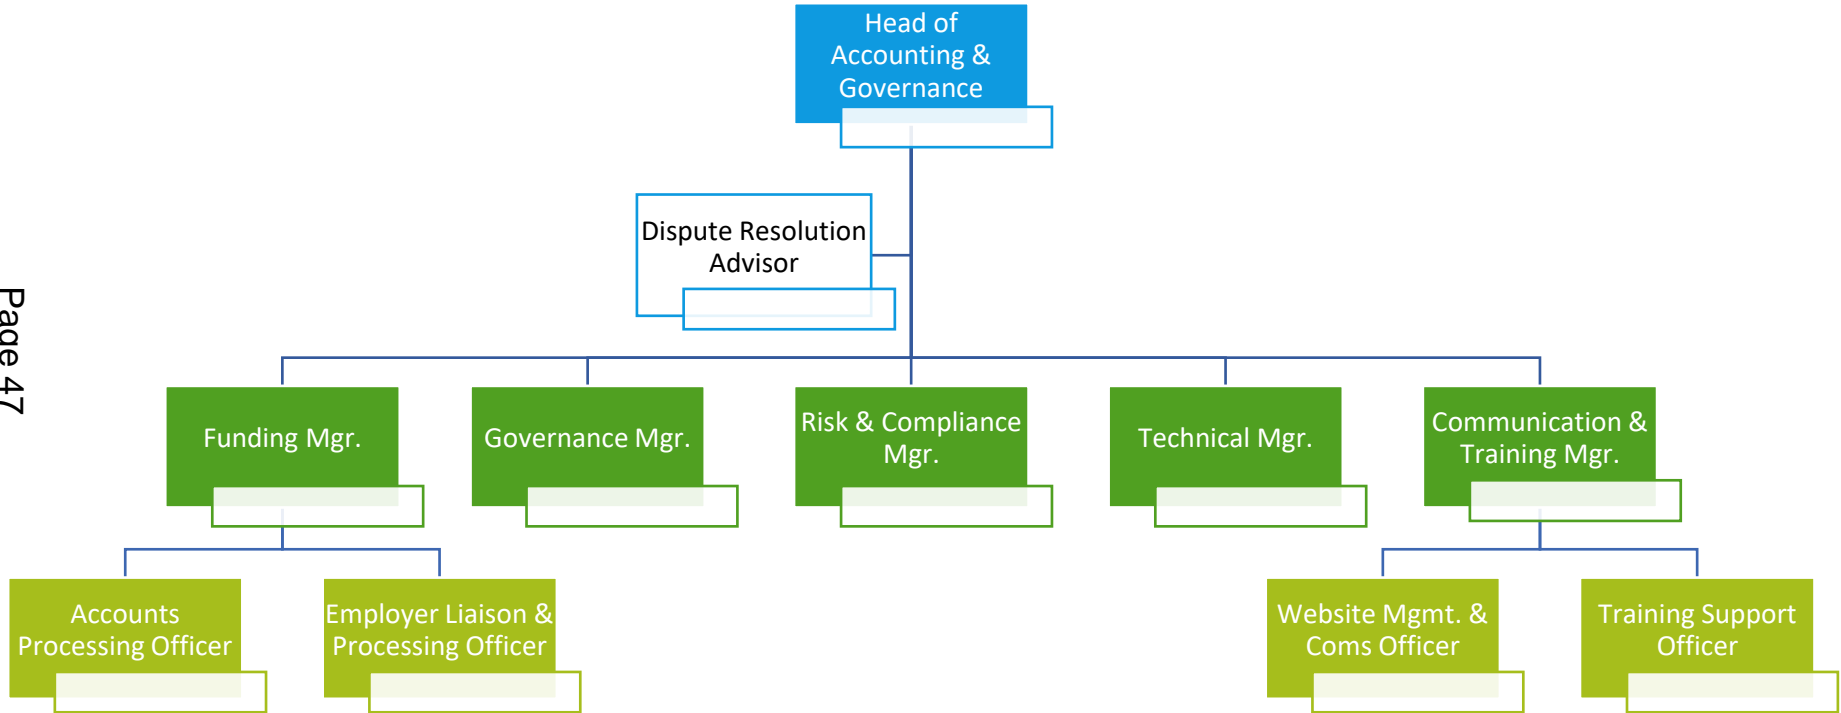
Page 47

Head of Accounting & Governance

Dispute Resolution Advisor

Funding Mgr.

Governance Mgr.

Risk & Compliance Mgr.

Technical Mgr.

Communication & Training Mgr.

Accounts Processing Officer

Employer Liaison & Processing Officer

Website Mgmt. & Coms Officer

Training Support Officer